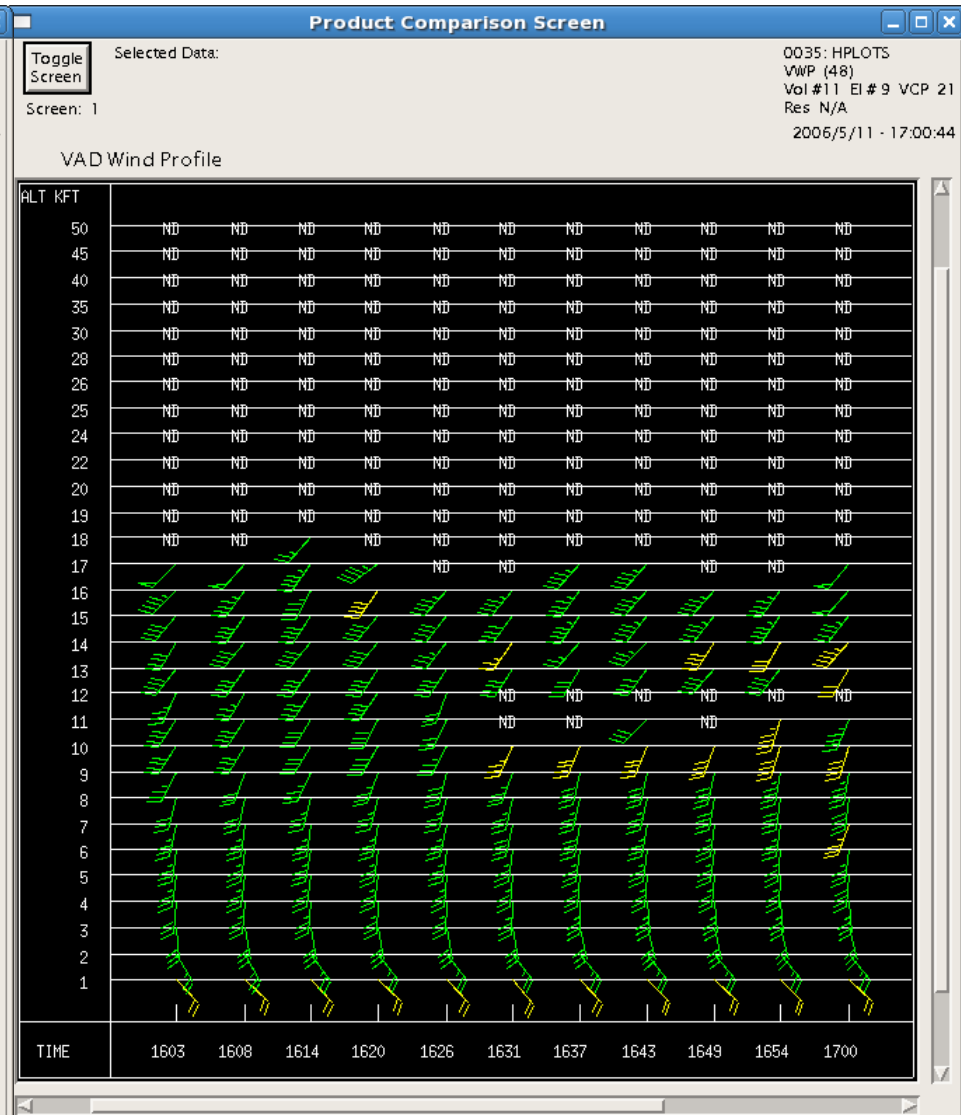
Product Comparison Screen

Toggle Screen

Screen: 1

Selected Data:

0035: HPLOTS
VWP (48)
Vol #11 El # 9 VCP 21
Res N/A
2006/5/11 - 17:00:44

VAD Wind Profile

ALT KFT

| ALT KFT | | | | | | | | | | | |
|---|---|---|---|---|---|---|---|---|---|---|---|
| 50 | ND | ND | ND | ND | ND | ND | ND | ND | ND | ND | ND |
| 45 | ND | ND | ND | ND | ND | ND | ND | ND | ND | ND | ND |
| 40 | ND | ND | ND | ND | ND | ND | ND | ND | ND | ND | ND |
| 35 | ND | ND | ND | ND | ND | ND | ND | ND | ND | ND | ND |
| 30 | ND | ND | ND | ND | ND | ND | ND | ND | ND | ND | ND |
| 28 | ND | ND | ND | ND | ND | ND | ND | ND | ND | ND | ND |
| 26 | ND | ND | ND | ND | ND | ND | ND | ND | ND | ND | ND |
| 25 | ND | ND | ND | ND | ND | ND | ND | ND | ND | ND | ND |
| 24 | ND | ND | ND | ND | ND | ND | ND | ND | ND | ND | ND |
| 22 | ND | ND | ND | ND | ND | ND | ND | ND | ND | ND | ND |
| 20 | ND | ND | ND | ND | ND | ND | ND | ND | ND | ND | ND |
| 19 | ND | ND | ND | ND | ND | ND | ND | ND | ND | ND | ND |
| 18 | ND | ND | | ND | ND | ND | ND | ND | ND | ND | ND |
| 17 | | | | | ND | | | | ND | ND | |
| 16 | | | | | | | | | | | |
| 15 | | | | | | | | | | | |
| 14 | | | | | | | | | | | |
| 13 | | | | | | | | | | | |
| 12 | | | | | | ND | ND | ND | ND | ND | ND |
| 11 | | | | | | ND | ND | | ND | | |
| 10 | | | | | | | | | | | |
| 9 | | | | | | | | | | | |
| 8 | | | | | | | | | | | |
| 7 | | | | | | | | | | | |
| 6 | | | | | | | | | | | |
| 5 | | | | | | | | | | | |
| 4 | | | | | | | | | | | |
| 3 | | | | | | | | | | | |
| 2 | | | | | | | | | | | |
| 1 | | | | | | | | | | | |
| TIME | 1603 | 1608 | 1614 | 1620 | 1626 | 1631 | 1637 | 1643 | 1649 | 1654 | 1700 |